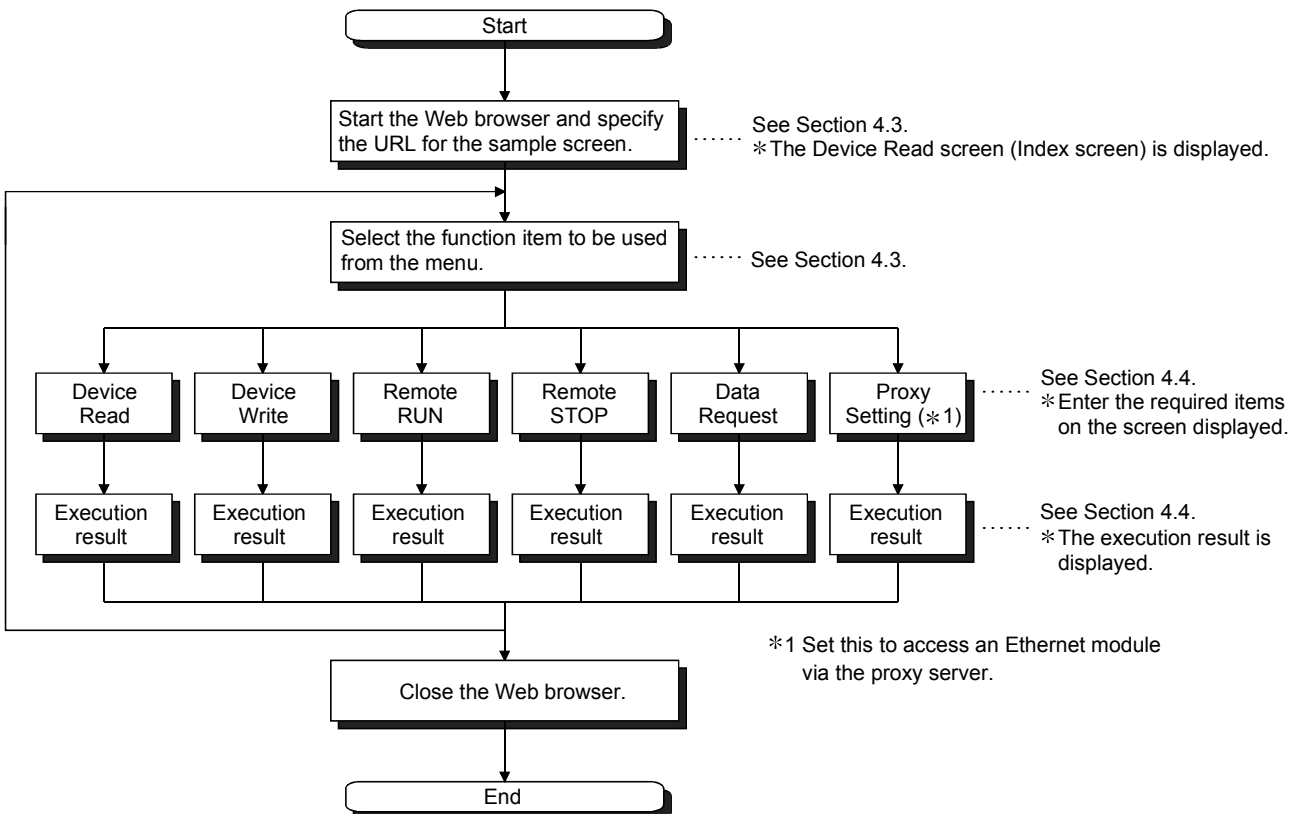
Start

Start the Web browser and specify the URL for the sample screen.

See Section 4.3.
∗The Device Read screen (Index screen) is displayed.

Select the function item to be used from the menu.

See Section 4.3.

Device Read

Device Write

Remote RUN

Remote STOP

Data Request

Proxy Setting (∗1)

See Section 4.4.
∗Enter the required items on the screen displayed.

Execution result

Execution result

Execution result

Execution result

Execution result

Execution result

See Section 4.4.
∗The execution result is displayed.

∗1 Set this to access an Ethernet module via the proxy server.

Close the Web browser.

End